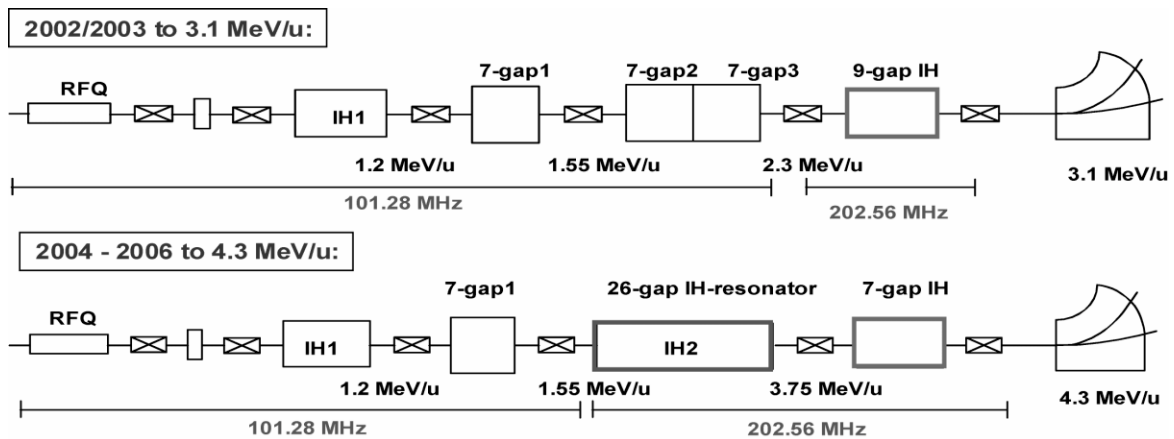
2002/2003 to 3.1 MeV/u:

RFQ

IH1

7-gap1

7-gap2

7-gap3

9-gap IH

1.2 MeV/u

1.55 MeV/u

2.3 MeV/u

3.1 MeV/u

101.28 MHz

202.56 MHz

2004 - 2006 to 4.3 MeV/u:

RFQ

IH1

7-gap1

26-gap IH-resonator

IH2

7-gap IH

1.2 MeV/u

1.55 MeV/u

3.75 MeV/u

4.3 MeV/u

101.28 MHz

202.56 MHz